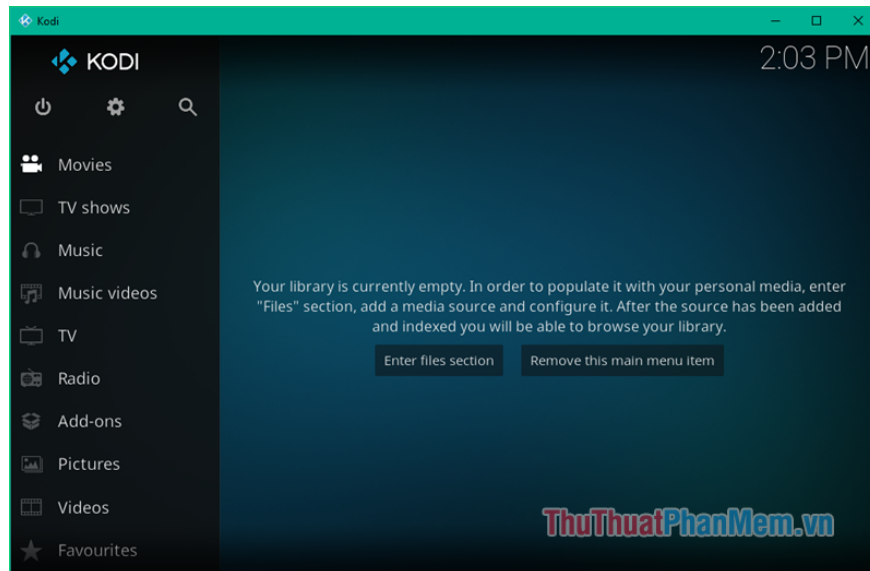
Kodi

KODI

2:03 PM

Movies

TV shows

Music

Music videos

TV

Radio

Add-ons

Pictures

Videos

Favourites

Your library is currently empty. In order to populate it with your personal media, enter "Files" section, add a media source and configure it. After the source has been added and indexed you will be able to browse your library.

Enter files section

Remove this main menu item

ThuThuatPhanMem.vn